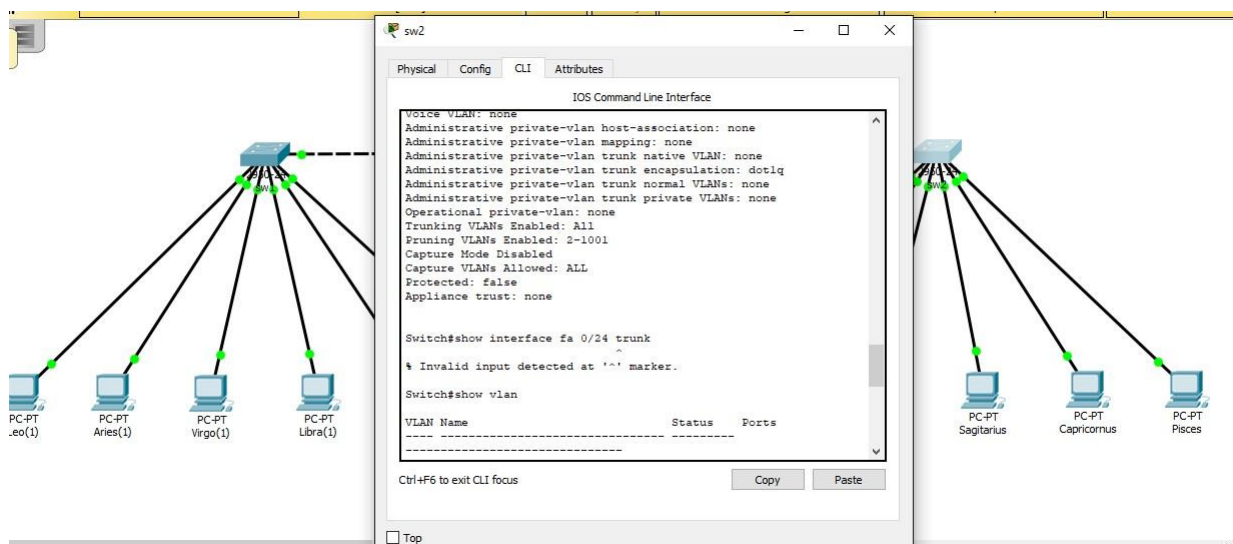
sw2

Physical Config CLI Attributes

IOS Command Line Interface

Voice VLAN: none
Administrative private-vlan host-association: none
Administrative private-vlan mapping: none
Administrative private-vlan trunk native VLAN: none
Administrative private-vlan trunk encapsulation: dot1q
Administrative private-vlan trunk normal VLANs: none
Administrative private-vlan trunk private VLANs: none
Operational private-vlan: none
Trunking VLANs Enabled: All
Pruning VLANs Enabled: 2-1001
Capture Mode Disabled
Capture VLANs Allowed: ALL
Protected: false
Appliance trust: none

Switch#show interface fa 0/24 trunk
^
% Invalid input detected at '^' marker.

Switch#show vlan

VLAN Name Status Ports
---- -------------------------------- ---------
--------------------------------

Ctrl+F6 to exit CLI focus

Copy Paste

Top

sw1

sw2

PC-PT
Leo(1)

PC-PT
Aries(1)

PC-PT
Virgo(1)

PC-PT
Libra(1)

PC-PT
Sagitarius

PC-PT
Capricornus

PC-PT
Pisces